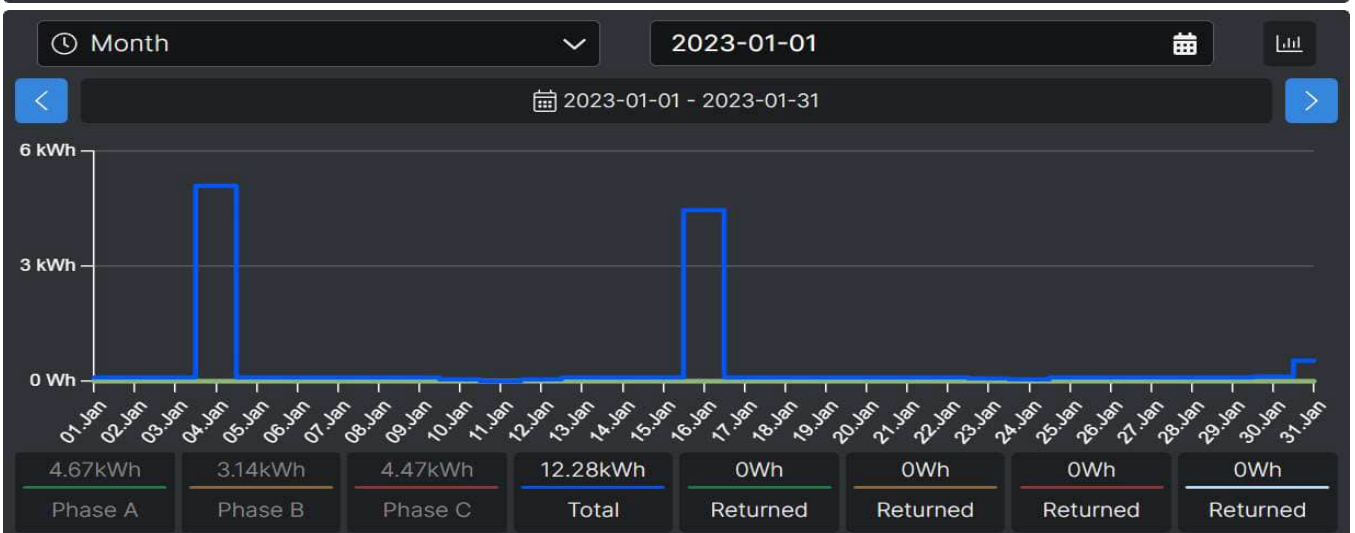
Month

2023-01-01

2023-01-01 - 2023-01-31

6 kWh
3 kWh
0 Wh

01.Jan 02.Jan 03.Jan 04.Jan 05.Jan 06.Jan 07.Jan 08.Jan 09.Jan 10.Jan 11.Jan 12.Jan 13.Jan 14.Jan 15.Jan 16.Jan 17.Jan 18.Jan 19.Jan 20.Jan 21.Jan 22.Jan 23.Jan 24.Jan 25.Jan 26.Jan 27.Jan 28.Jan 29.Jan 30.Jan 31.Jan

| 4.67kWh | 3.14kWh | 4.47kWh | 12.28kWh | 0Wh | 0Wh | 0Wh | 0Wh |
|---|---|---|---|---|---|---|---|
| Phase A | Phase B | Phase C | Total | Returned | Returned | Returned | Returned |